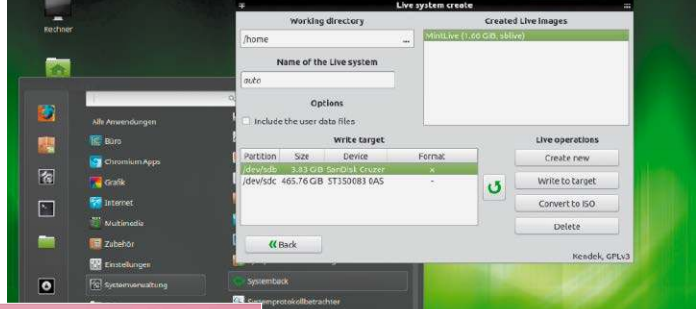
Rechner

Live system create

Working directory

/home

Name of the Live system

auto

Options

Include the user data files

Created Live images

MintLive (1.60 GiB, sblive)

Write target

| Partition | Size | Device | Format |
|---|---|---|---|
| /dev/sdb | 3.83 GiB | SanDisk Cruzer | x |
| /dev/sdc | 465.76 GiB | ST350083 0AS | - |

Live operations

Create new

Write to target

Convert to ISO

Delete

Back

Keedek, GPLv3

Alle Anwendungen

Büro

Chromium Apps

Grafik

Internet

Multimedia

Zubehör

Einstellungen

Systemverwaltung

Systemback

Systemprotokollbetrachter